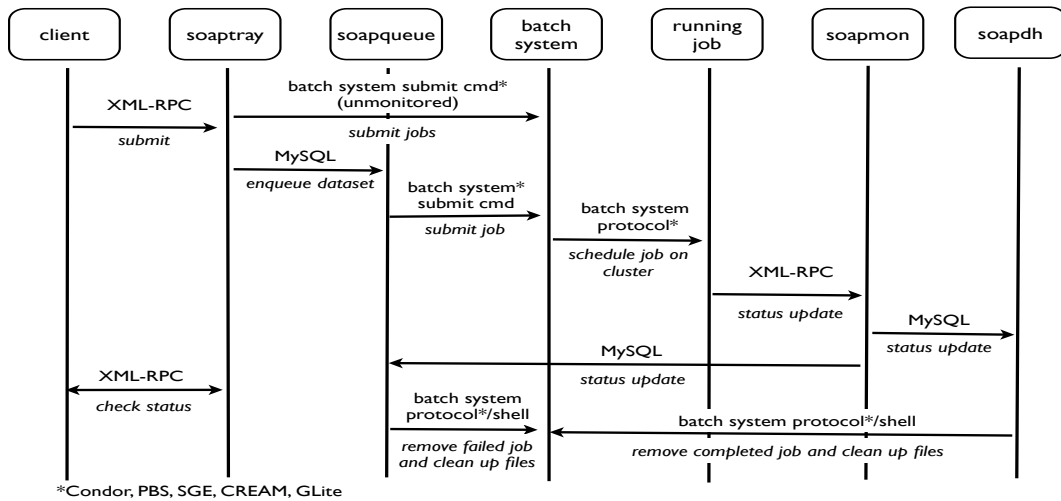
client

soaptray

soapqueue

batch system

running job

soapmon

soapdh

XML-RPC

submit

batch system submit cmd* (unmonitored)

submit jobs

MySQL

enqueue dataset

batch system* submit cmd

submit job

batch system protocol*

schedule job on cluster

XML-RPC

status update

MySQL

status update

MySQL

status update

XML-RPC

check status

batch system protocol*/shell

remove failed job and clean up files

batch system protocol*/shell

remove completed job and clean up files

*Condor, PBS, SGE, CREAM, GLite